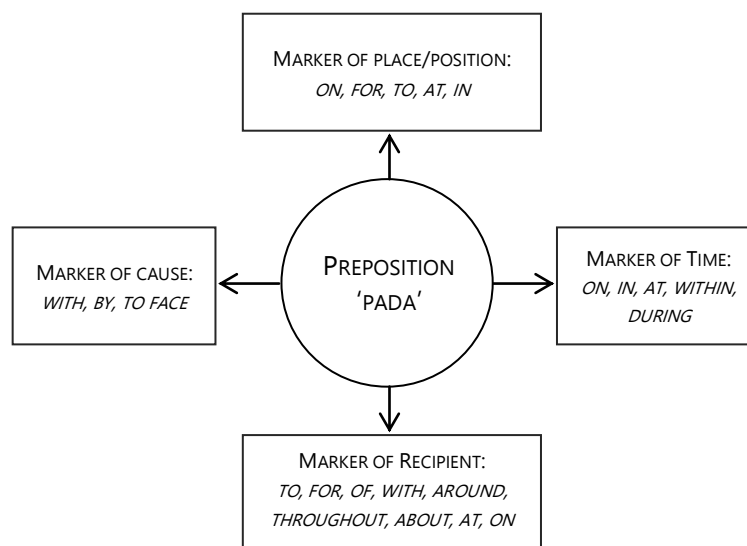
Marker of place/position:
*on, for, to, at, in*

Marker of cause:
*with, by, to face*

Preposition
'pada'

Marker of Time:
*on, in, at, within, during*

Marker of Recipient:
*to, for, of, with, around, throughout, about, at, on*